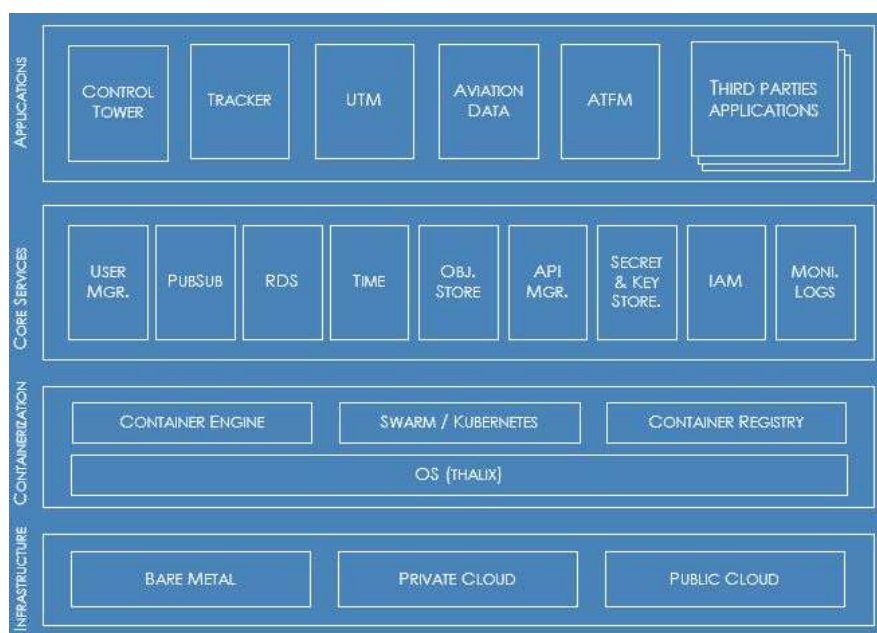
APPLICATIONS

CONTROL TOWER

TRACKER

UTM

AVIATION DATA

ATFM

THIRD PARTIES APPLICATIONS

CORE SERVICES

USER MGR.

PUBSUB

RDS

TIME

OBJ. STORE

API MGR.

SECRET & KEY STORE.

IAM

MONI. LOGS

CONTAINERIZATION

CONTAINER ENGINE

SWARM / KUBERNETES

CONTAINER REGISTRY

OS (THALIX)

INFRASTRUCTURE

BARE METAL

PRIVATE CLOUD

PUBLIC CLOUD